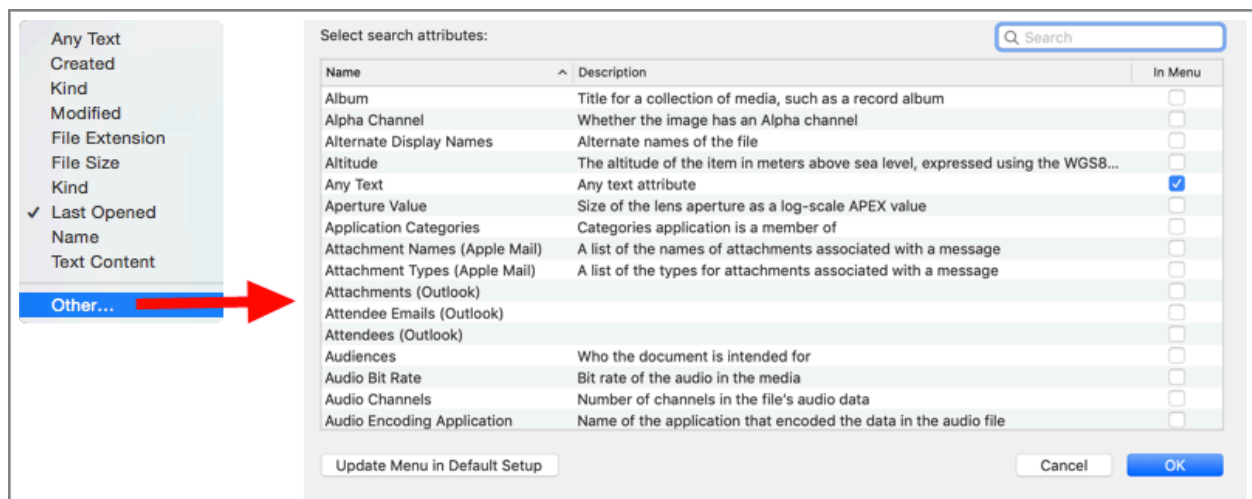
Any Text
Created
Kind
Modified
File Extension
File Size
Kind
✓ Last Opened
Name
Text Content
Other...

Select search attributes:

Search

| Name | Description | In Menu |
|---|---|---|
| Album | Title for a collection of media, such as a record album | |
| Alpha Channel | Whether the image has an Alpha channel | |
| Alternate Display Names | Alternate names of the file | |
| Altitude | The altitude of the item in meters above sea level, expressed using the WGS8... | |
| Any Text | Any text attribute | ✓ |
| Aperture Value | Size of the lens aperture as a log-scale APEX value | |
| Application Categories | Categories application is a member of | |
| Attachment Names (Apple Mail) | A list of the names of attachments associated with a message | |
| Attachment Types (Apple Mail) | A list of the types for attachments associated with a message | |
| Attachments (Outlook) | | |
| Attendee Emails (Outlook) | | |
| Attendees (Outlook) | | |
| Audiences | Who the document is intended for | |
| Audio Bit Rate | Bit rate of the audio in the media | |
| Audio Channels | Number of channels in the file's audio data | |
| Audio Encoding Application | Name of the application that encoded the data in the audio file | |

Update Menu in Default Setup

Cancel

OK